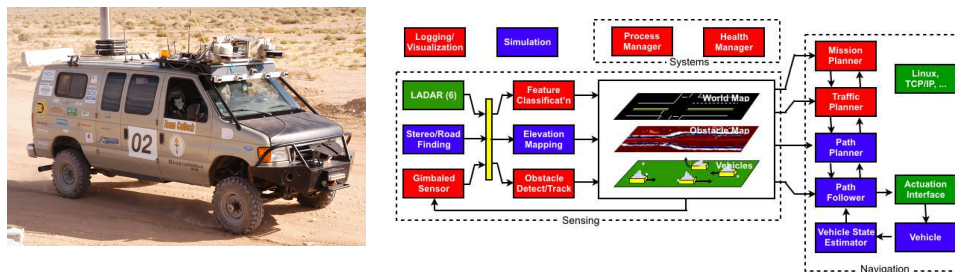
02

Logging/ Visualization

Simulation

Process Manager

Health Manager

Systems

LADAR (6)

Stereo/Road Finding

Gimbaled Sensor

Feature Classificat'n

Elevation Mapping

Obstacle Detect/Track

World Map

Obstacle Map

Vehicles

Sensing

Mission Planner

Traffic Planner

Path Planner

Path Follower

Vehicle State Estimator

Linux, TCP/IP, ...

Actuation Interface

Vehicle

Navigation